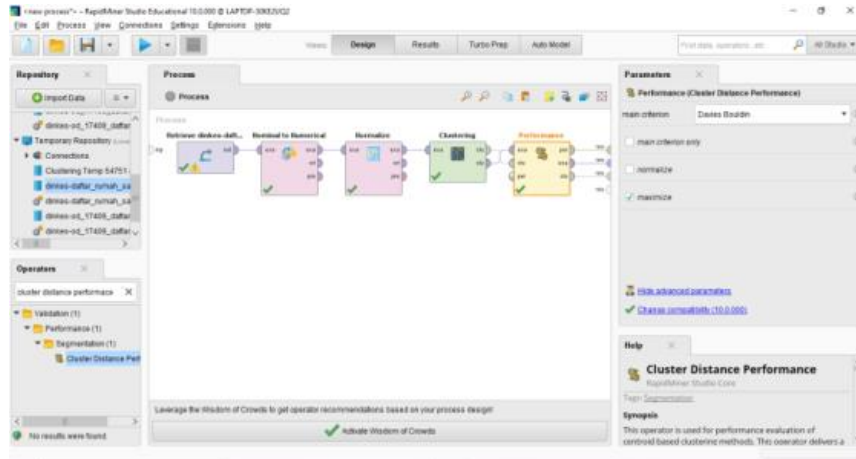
<new process*> – RapidMiner Studio Educational 10.0.000 @ LAPTOP-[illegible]
File Edit Process View Connections Settings Extensions Help

Views: Design Results Turbo Prep Auto Model

Find data, operators...etc All Studio

Repository
Import Data
dinkes-od_17408_daftar
Temporary Repository
Connections
Clustering Temp 54751
dinkes-daftar_rumah_sa
dinkes-daftar_rumah_sa
dinkes-od_17408_daftar
dinkes-od_17408_daftar

Operators
cluster distance performance
Validation (1)
Performance (1)
Segmentation (1)
Cluster Distance Perf
No results were found.

Process
Process
Process
Retrieve dinkes-daft... Nominal to Numerical Normalize Clustering Performance
out exa exa exa exa clu exa
ori exa per
pre clu per
ori per

Leverage the Wisdom of Crowds to get operator recommendations based on your process design!
Activate Wisdom of Crowds

Parameters
Performance (Cluster Distance Performance)
main criterion Davies Bouldin
main criterion only
normalize
maximize
Hide advanced parameters
Change compatibility (10.0.000)

Help
Cluster Distance Performance
RapidMiner Studio Core
Tags: Segmentation
Synopsis
This operator is used for performance evaluation of centroid based clustering methods. This operator delivers a